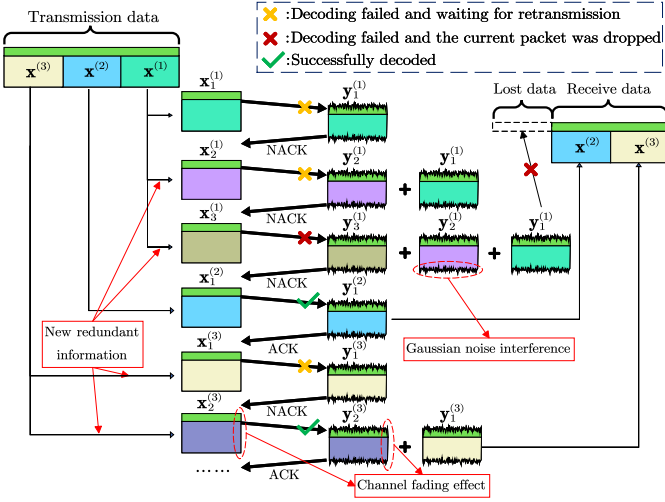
Transmission data

:Decoding failed and waiting for retransmission
:Decoding failed and the current packet was dropped
:Successfully decoded

$\mathbf{x}^{(3)}$ $\mathbf{x}^{(2)}$ $\mathbf{x}^{(1)}$

$\mathbf{x}_1^{(1)}$ $\mathbf{y}_1^{(1)}$

NACK

$\mathbf{x}_2^{(1)}$ $\mathbf{y}_2^{(1)}$ + $\mathbf{y}_1^{(1)}$

NACK

$\mathbf{x}_3^{(1)}$ $\mathbf{y}_3^{(1)}$ + $\mathbf{y}_2^{(1)}$ + $\mathbf{y}_1^{(1)}$

NACK

$\mathbf{x}_1^{(2)}$ $\mathbf{y}_1^{(2)}$

ACK

$\mathbf{x}_1^{(3)}$ $\mathbf{y}_1^{(3)}$

NACK

$\mathbf{x}_2^{(3)}$ $\mathbf{y}_2^{(3)}$ + $\mathbf{y}_1^{(3)}$

ACK

……

Lost data Receive data

$\mathbf{x}^{(2)}$ $\mathbf{x}^{(3)}$

New redundant information

Gaussian noise interference

Channel fading effect